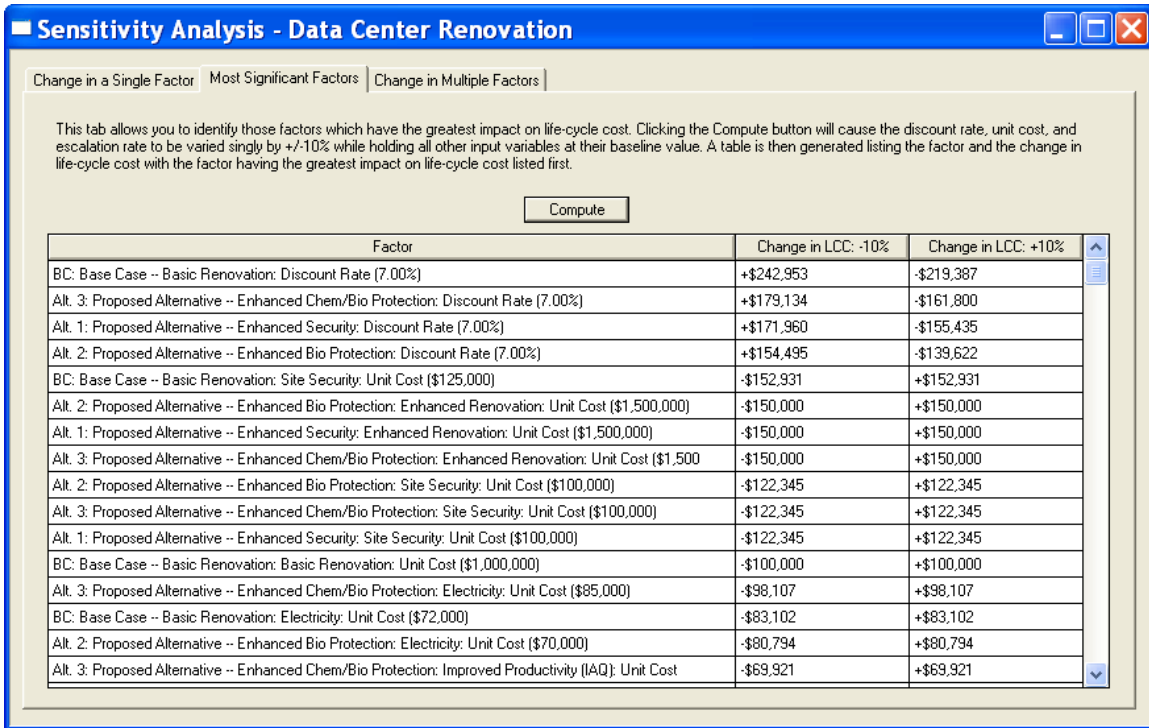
Sensitivity Analysis - Data Center Renovation

Change in a Single Factor | Most Significant Factors | Change in Multiple Factors

This tab allows you to identify those factors which have the greatest impact on life-cycle cost. Clicking the Compute button will cause the discount rate, unit cost, and escalation rate to be varied singly by +/-10% while holding all other input variables at their baseline value. A table is then generated listing the factor and the change in life-cycle cost with the factor having the greatest impact on life-cycle cost listed first.

Compute

| Factor | Change in LCC: -10% | Change in LCC: +10% |
|---|---|---|
| BC: Base Case -- Basic Renovation: Discount Rate (7.00%) | +$242,953 | -$219,387 |
| Alt. 3: Proposed Alternative -- Enhanced Chem/Bio Protection: Discount Rate (7.00%) | +$179,134 | -$161,800 |
| Alt. 1: Proposed Alternative -- Enhanced Security: Discount Rate (7.00%) | +$171,960 | -$155,435 |
| Alt. 2: Proposed Alternative -- Enhanced Bio Protection: Discount Rate (7.00%) | +$154,495 | -$139,622 |
| BC: Base Case -- Basic Renovation: Site Security: Unit Cost ($125,000) | -$152,931 | +$152,931 |
| Alt. 2: Proposed Alternative -- Enhanced Bio Protection: Enhanced Renovation: Unit Cost ($1,500,000) | -$150,000 | +$150,000 |
| Alt. 1: Proposed Alternative -- Enhanced Security: Enhanced Renovation: Unit Cost ($1,500,000) | -$150,000 | +$150,000 |
| Alt. 3: Proposed Alternative -- Enhanced Chem/Bio Protection: Enhanced Renovation: Unit Cost ($1,500 | -$150,000 | +$150,000 |
| Alt. 2: Proposed Alternative -- Enhanced Bio Protection: Site Security: Unit Cost ($100,000) | -$122,345 | +$122,345 |
| Alt. 3: Proposed Alternative -- Enhanced Chem/Bio Protection: Site Security: Unit Cost ($100,000) | -$122,345 | +$122,345 |
| Alt. 1: Proposed Alternative -- Enhanced Security: Site Security: Unit Cost ($100,000) | -$122,345 | +$122,345 |
| BC: Base Case -- Basic Renovation: Basic Renovation: Unit Cost ($1,000,000) | -$100,000 | +$100,000 |
| Alt. 3: Proposed Alternative -- Enhanced Chem/Bio Protection: Electricity: Unit Cost ($85,000) | -$98,107 | +$98,107 |
| BC: Base Case -- Basic Renovation: Electricity: Unit Cost ($72,000) | -$83,102 | +$83,102 |
| Alt. 2: Proposed Alternative -- Enhanced Bio Protection: Electricity: Unit Cost ($70,000) | -$80,794 | +$80,794 |
| Alt. 3: Proposed Alternative -- Enhanced Chem/Bio Protection: Improved Productivity (IAQ): Unit Cost | -$69,921 | +$69,921 |